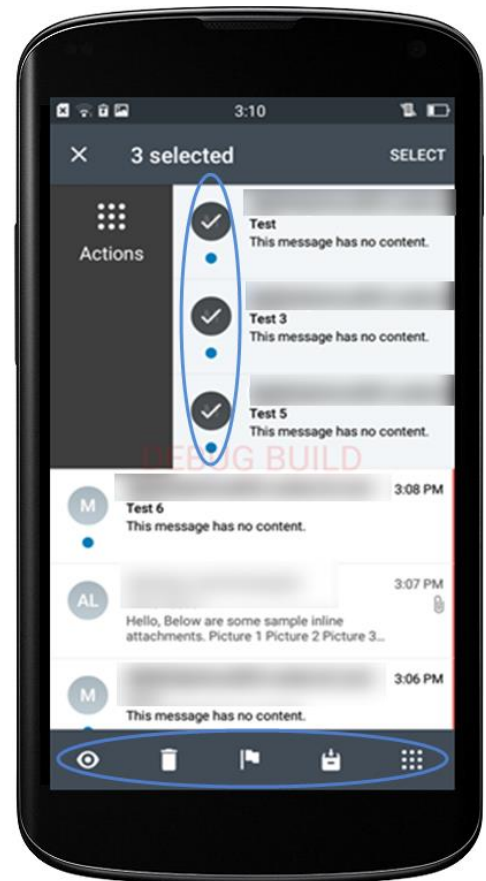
3:10

3 selected

SELECT

Actions

Test
This message has no content.

Test 3
This message has no content.

Test 5
This message has no content.

DEBUG BUILD

M
3:08 PM
Test 6
This message has no content.

AL
3:07 PM
Hello, Below are some sample inline attachments. Picture 1 Picture 2 Picture 3...

M
3:06 PM
This message has no content.